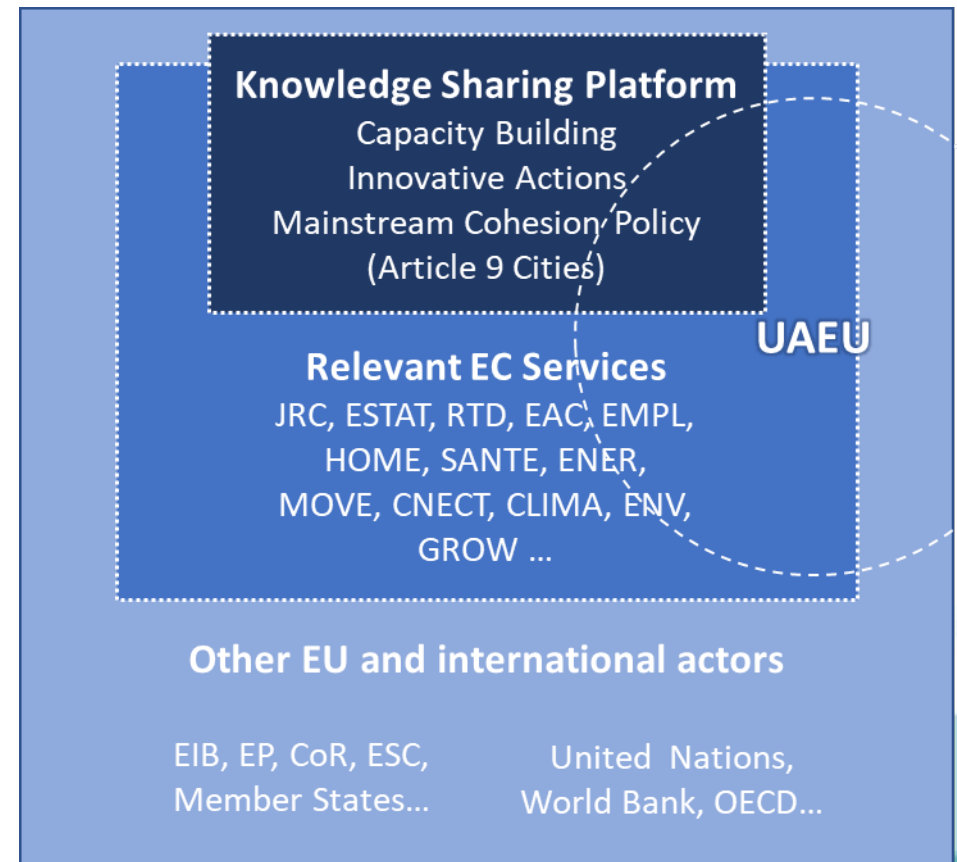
Knowledge Sharing Platform
Capacity Building
Innovative Actions
Mainstream Cohesion Policy
(Article 9 Cities)

UAEU

Relevant EC Services
JRC, ESTAT, RTD, EAC, EMPL, HOME, SANTE, ENER, MOVE, CNECT, CLIMA, ENV, GROW …

Other EU and international actors

EIB, EP, CoR, ESC, Member States…

United Nations, World Bank, OECD…